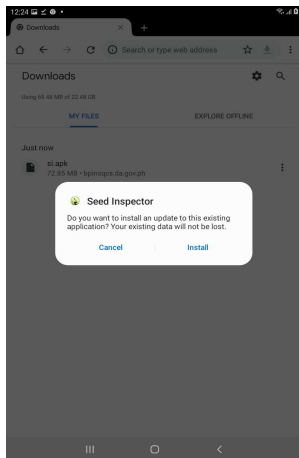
12:24

Downloads

Search or type web address

Downloads

Using 69.48 MB of 22.48 GB

MY FILES

EXPLORE OFFLINE

Just now

si.apk

72.85 MB · bpinsqps.da.gov.ph

Seed Inspector

Do you want to install an update to this existing application? Your existing data will not be lost.

Cancel

Install